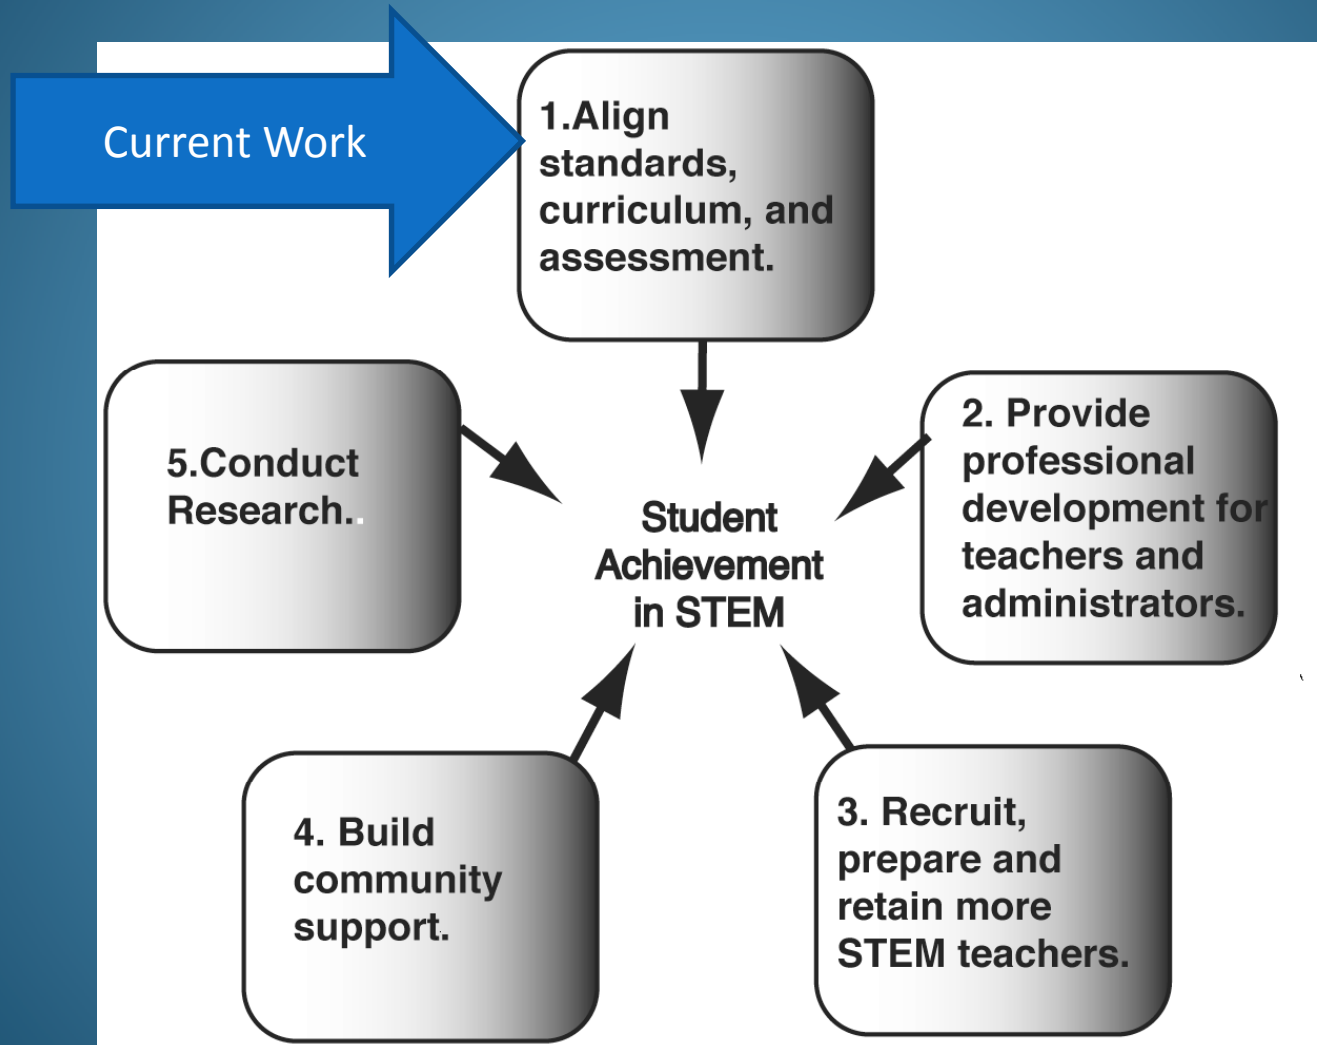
Current Work

1.Align standards, curriculum, and assessment.

5.Conduct Research..

Student Achievement in STEM

2. Provide professional development for teachers and administrators.

4. Build community support.

3. Recruit, prepare and retain more STEM teachers.